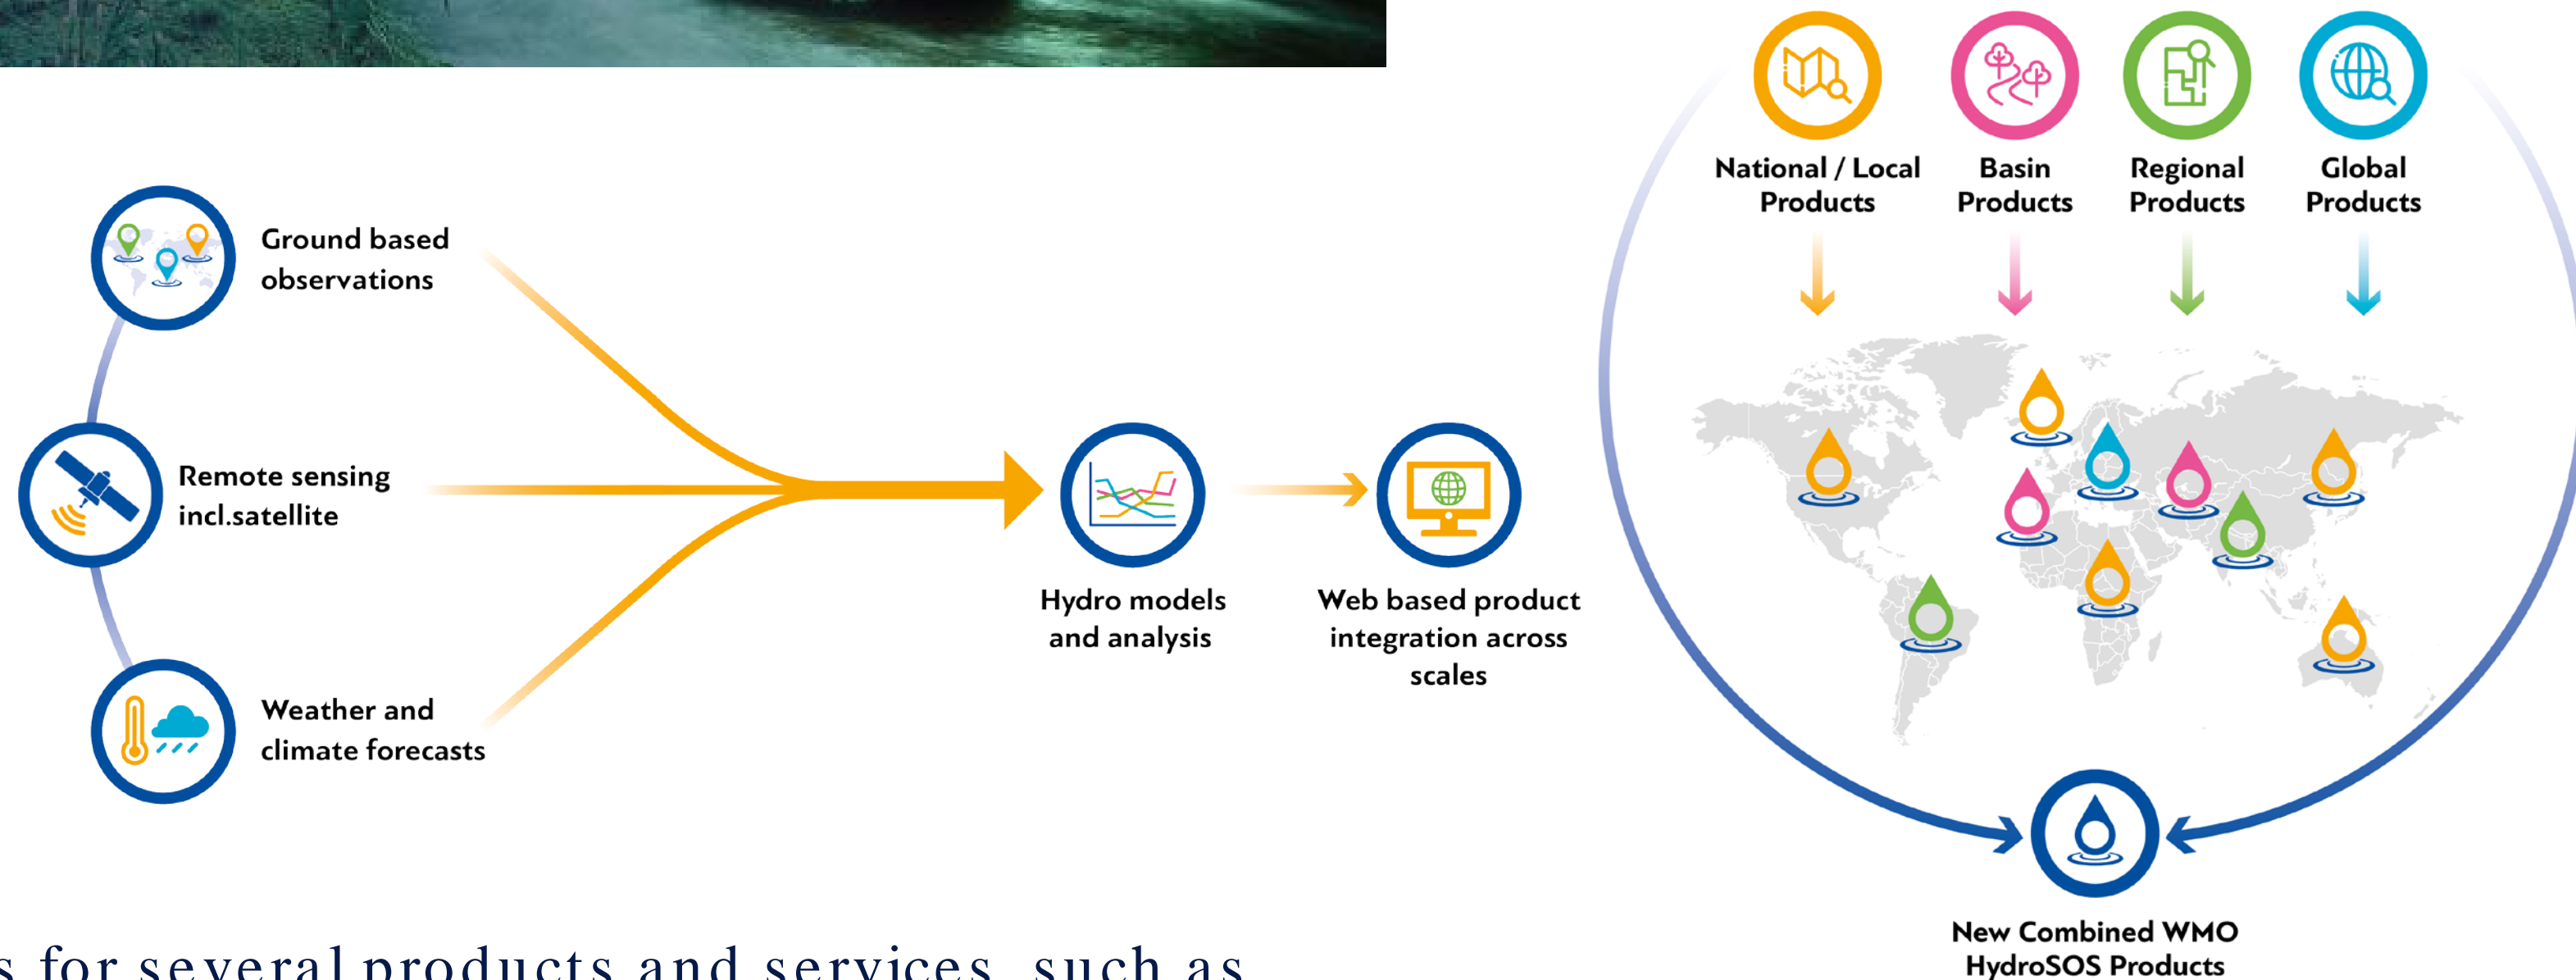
Ground based observations

Remote sensing incl.satellite

Weather and climate forecasts

Hydro models and analysis

Web based product integration across scales

National / Local Products

Basin Products

Regional Products

Global Products

New Combined WMO HydroSOS Products

s for several products and services, such as